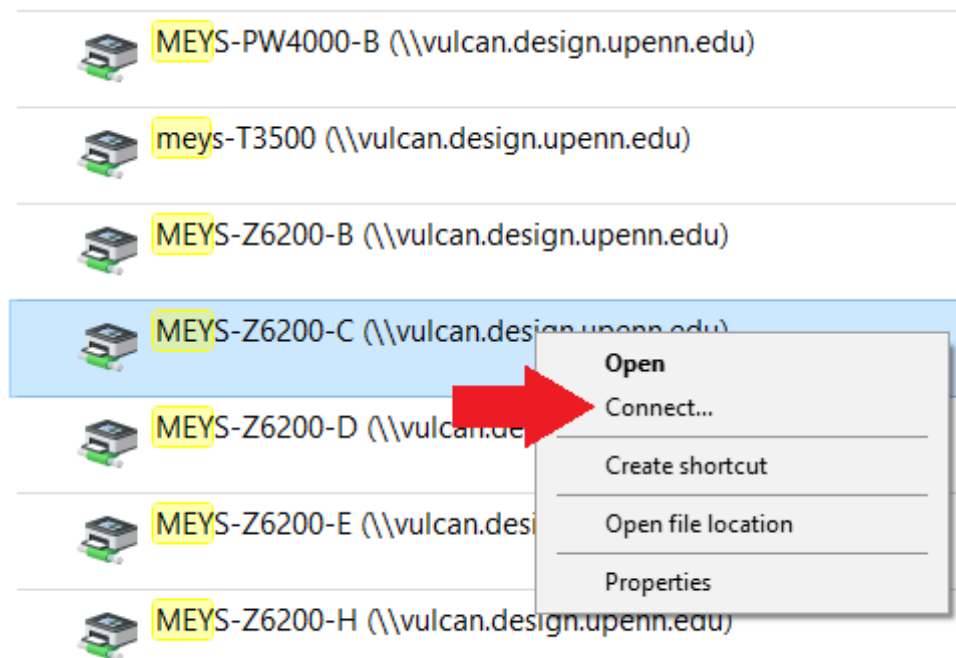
MEYS-PW4000-B (\\vulcan.design.upenn.edu)

meys-T3500 (\\vulcan.design.upenn.edu)

MEYS-Z6200-B (\\vulcan.design.upenn.edu)

MEYS-Z6200-C (\\vulcan.design.upenn.edu)

MEYS-Z6200-D (\\vulcan.de

MEYS-Z6200-E (\\vulcan.desi

MEYS-Z6200-H (\\vulcan.design.upenn.edu)

Open
Connect...
Create shortcut
Open file location
Properties